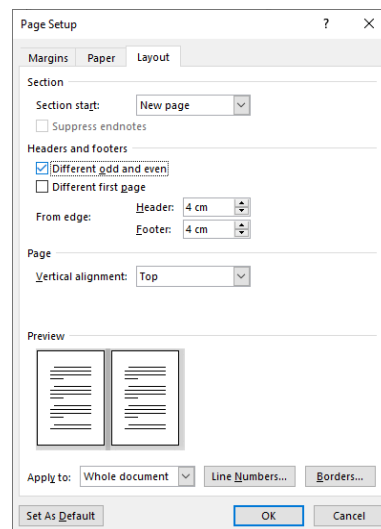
Page Setup

?

×

Margins

Paper

Layout

Section

Section start:

New page

Suppress endnotes

Headers and footers

Different odd and even

Different first page

From edge:

Header:

4 cm

Footer:

4 cm

Page

Vertical alignment:

Top

Preview

Apply to:

Whole document

Line Numbers...

Borders...

Set As Default

OK

Cancel